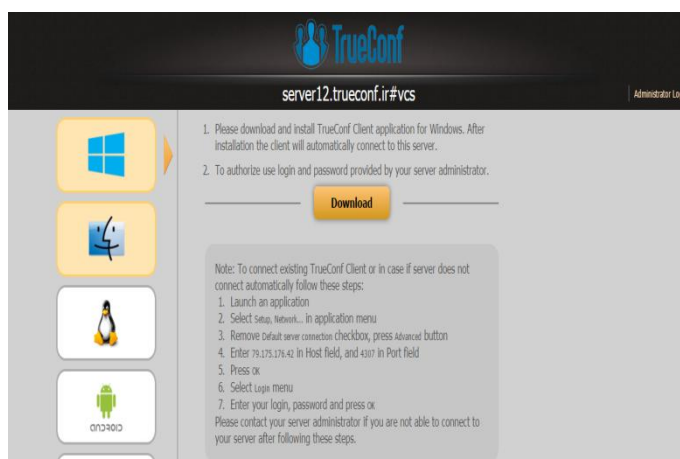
TrueConf

server12.trueconf.ir#vcs

Administrator Lo

android

1. Please download and install TrueConf Client application for Windows. After installation the client will automatically connect to this server.

2. To authorize use login and password provided by your server administrator.

Download

Note: To connect existing TrueConf Client or in case if server does not connect automatically follow these steps:
1. Launch an application
2. Select Setup, Network... in application menu
3. Remove Default server connection checkbox, press Advanced button
4. Enter 79.175.176.42 in Host field, and 4307 in Port field
5. Press OK
6. Select Login menu
7. Enter your login, password and press OK
Please contact your server administrator if you are not able to connect to your server after following these steps.